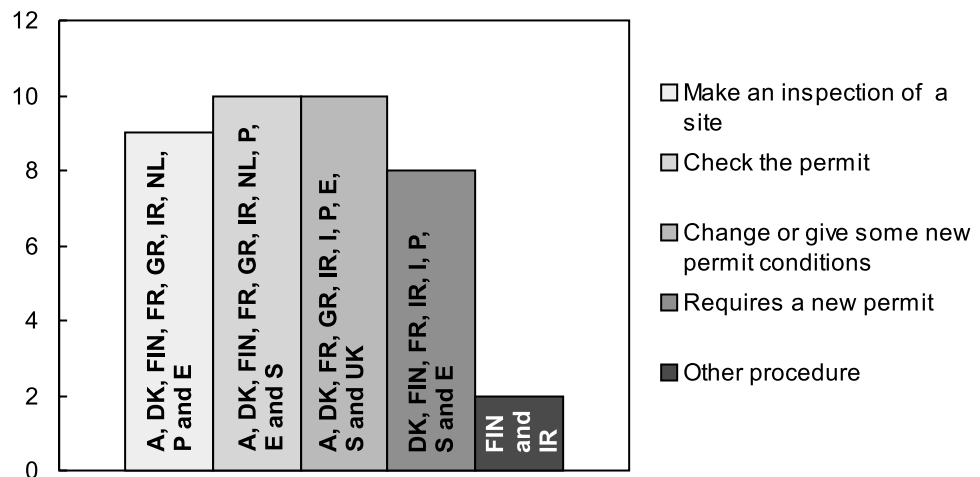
12
10
8
6
4
2
0

A, DK, FIN, FR, GR, IR, NL, P and E

A, DK, FIN, FR, GR, IR, NL, P, E and S

A, DK, FR, GR, IR, I, P, E, S and UK

DK, FIN, FR, IR, I, P, S and E

FIN and IR

Make an inspection of a site
Check the permit
Change or give some new permit conditions
Requires a new permit
Other procedure